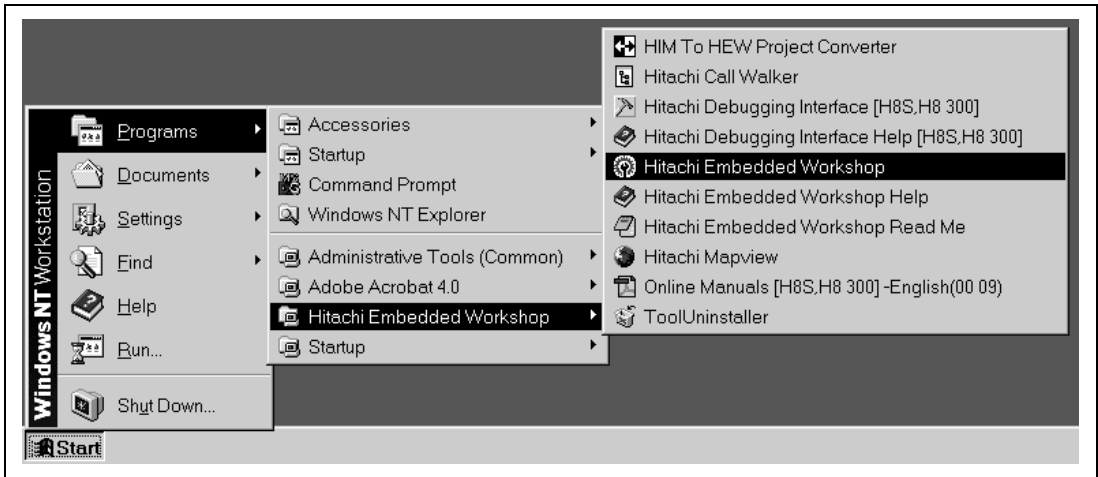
Windows NT Workstation

Programs
Documents
Settings
Find
Help
Run...
Shut Down...

Accessories
Startup
Command Prompt
Windows NT Explorer
Administrative Tools (Common)
Adobe Acrobat 4.0
Hitachi Embedded Workshop
Startup

HIM To HEW Project Converter
Hitachi Call Walker
Hitachi Debugging Interface [H8S,H8 300]
Hitachi Debugging Interface Help [H8S,H8 300]
Hitachi Embedded Workshop
Hitachi Embedded Workshop Help
Hitachi Embedded Workshop Read Me
Hitachi Mapview
Online Manuals [H8S,H8 300] -English(00 09)
ToolUninstaller

Start